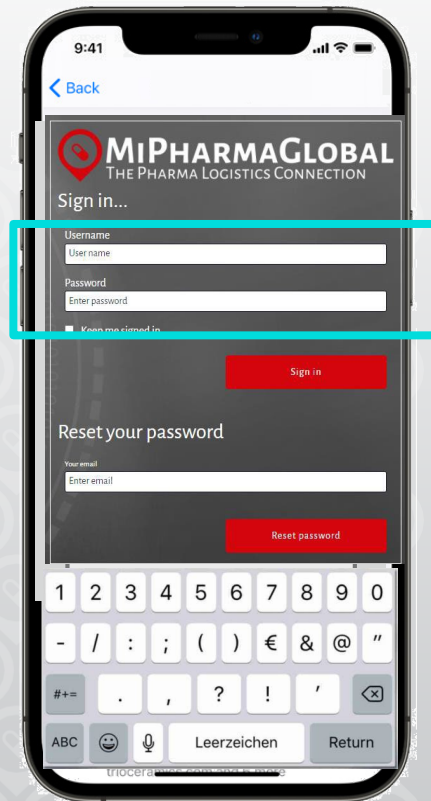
9:41

Back

MIPHARMAGLOBAL
THE PHARMA LOGISTICS CONNECTION

Sign in...

Username
User name

Password
Enter password

Keep me signed in

Sign in

Reset your password

Your email
Enter email

Reset password

1 2 3 4 5 6 7 8 9 0
- / : ; ( ) € & @ "
#+= . , ? ! ' 
ABC Leerzeichen Return

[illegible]